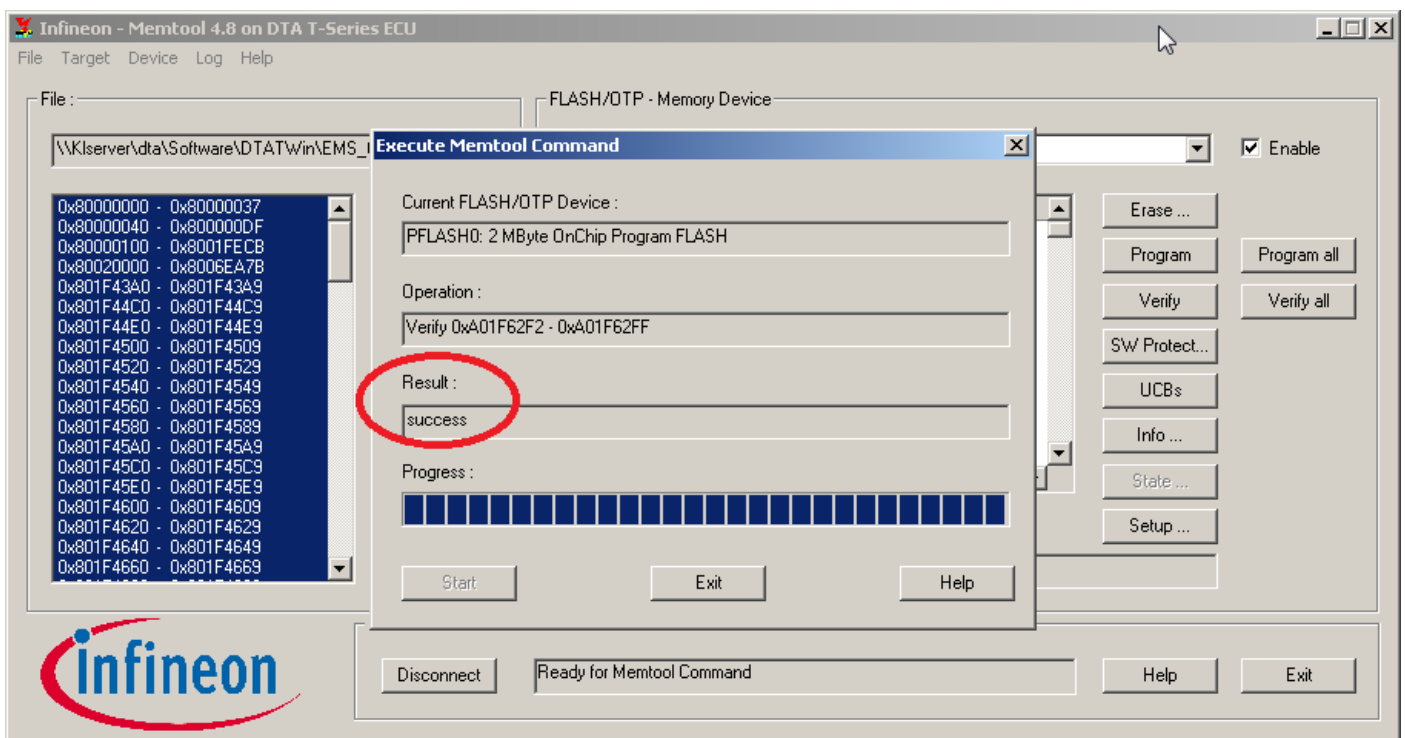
Infineon - Memtool 4.8 on DTA T-Series ECU

File Target Device Log Help

File :

\\Klserver\dta\Software\DTATWin\EMS_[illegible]

0x80000000 - 0x80000037
0x80000040 - 0x800000DF
0x80000100 - 0x8001FECB
0x80020000 - 0x8006EA7B
0x801F43A0 - 0x801F43A9
0x801F44C0 - 0x801F44C9
0x801F44E0 - 0x801F44E9
0x801F4500 - 0x801F4509
0x801F4520 - 0x801F4529
0x801F4540 - 0x801F4549
0x801F4560 - 0x801F4569
0x801F4580 - 0x801F4589
0x801F45A0 - 0x801F45A9
0x801F45C0 - 0x801F45C9
0x801F45E0 - 0x801F45E9
0x801F4600 - 0x801F4609
0x801F4620 - 0x801F4629
0x801F4640 - 0x801F4649
0x801F4660 - 0x801F4669

FLASH/OTP - Memory Device

Enable

Erase ...
Program
Program all
Verify
Verify all
SW Protect...
UCBs
Info ...
State ...
Setup ...

Execute Memtool Command

Current FLASH/OTP Device :
PFLASH0: 2 MByte OnChip Program FLASH

Operation :
Verify 0xA01F62F2 - 0xA01F62FF

Result :
success

Progress :

Start
Exit
Help

infineon

Disconnect
Ready for Memtool Command
Help
Exit